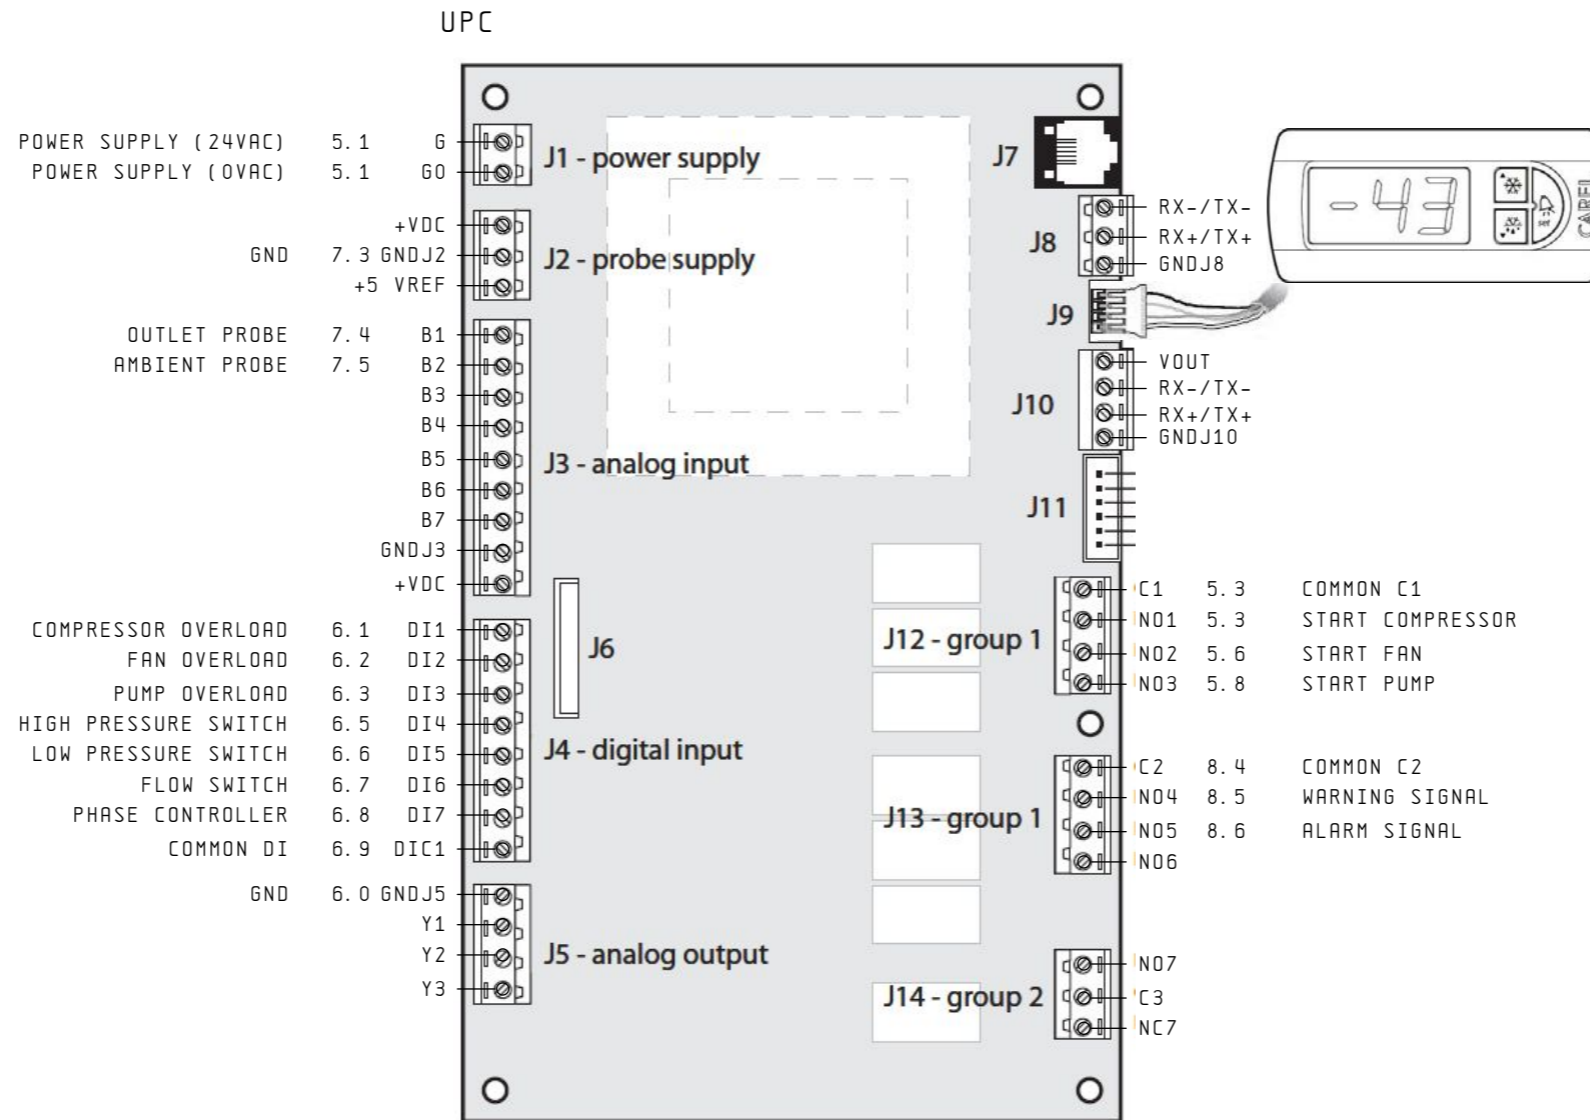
UPC

POWER SUPPLY (24VAC) 5.1 G
POWER SUPPLY (OVAC) 5.1 G0
J1 - power supply

+VDC
GND 7.3 GNDJ2
+5 VREF
J2 - probe supply

OUTLET PROBE 7.4 B1
AMBIENT PROBE 7.5 B2
B3
B4
B5
B6
B7
GNDJ3
+VDC
J3 - analog input

COMPRESSOR OVERLOAD 6.1 DI1
FAN OVERLOAD 6.2 DI2
PUMP OVERLOAD 6.3 DI3
HIGH PRESSURE SWITCH 6.5 DI4
LOW PRESSURE SWITCH 6.6 DI5
FLOW SWITCH 6.7 DI6
PHASE CONTROLLER 6.8 DI7
COMMON DI 6.9 DIC1
J4 - digital input

J6

GND 6.0 GNDJ5
Y1
Y2
Y3
J5 - analog output

J7

J8
RX-/TX-
RX+/TX+
GNDJ8

-43
CAREL

J9

J10
VOUT
RX-/TX-
RX+/TX+
GNDJ10

J11

J12 - group 1
C1 5.3 COMMON C1
NO1 5.3 START COMPRESSOR
NO2 5.6 START FAN
NO3 5.8 START PUMP

J13 - group 1
C2 8.4 COMMON C2
NO4 8.5 WARNING SIGNAL
NO5 8.6 ALARM SIGNAL
NO6

J14 - group 2
NO7
C3
NC7